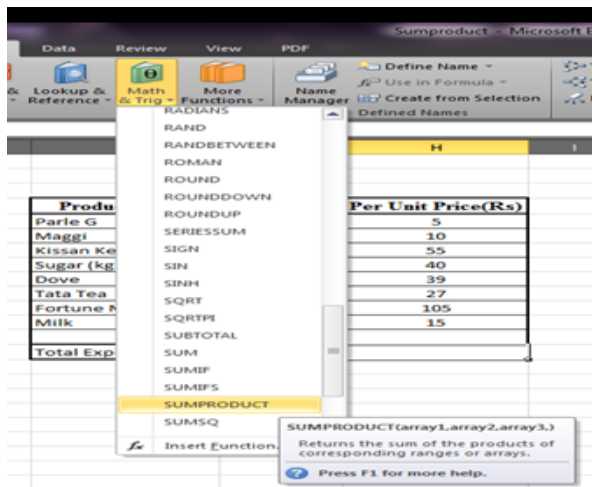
Sumproduct - Microsoft E

Data Review View PDF

& Lookup & Reference
Math & Trig
More Functions
Name Manager
Define Name
Use in Formula
Create from Selection
Defined Names

RADIANS
RAND
RANDBETWEEN
ROMAN
ROUND
ROUNDDOWN
ROUNDUP
SERIESSUM
SIGN
SIN
SINH
SQRT
SQRTPI
SUBTOTAL
SUM
SUMIF
SUMIFS
SUMPRODUCT
SUMSQ
Insert Function...

H
I

| Produ | Per Unit Price(Rs) |
|---|---|
| Parle G | 5 |
| Maggi | 10 |
| Kissan Ke | 55 |
| Sugar (kg | 40 |
| Dove | 39 |
| Tata Tea | 27 |
| Fortune N | 105 |
| Milk | 15 |
| | |
| Total Exp | |

SUMPRODUCT(array1,array2,array3,)
Returns the sum of the products of corresponding ranges or arrays.
Press F1 for more help.